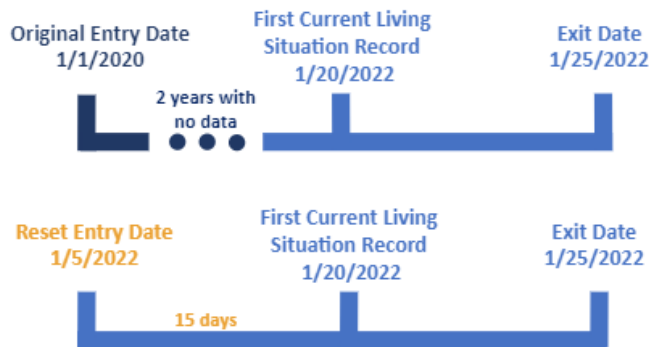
Original Entry Date
1/1/2020

2 years with no data

First Current Living Situation Record
1/20/2022

Exit Date
1/25/2022

Reset Entry Date
1/5/2022

15 days

First Current Living Situation Record
1/20/2022

Exit Date
1/25/2022